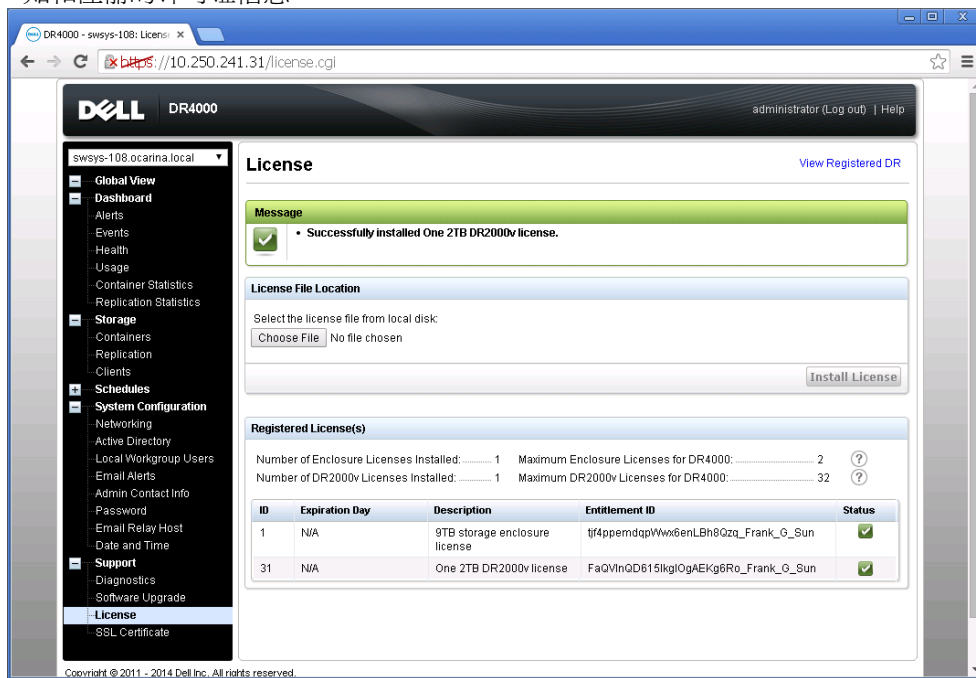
DR4000 - swsys-108: License ×

https://10.250.241.31/license.cgi

DELL DR4000

administrator (Log out) | Help

swsys-108.ocarina.local

Global View
Dashboard
Alerts
Events
Health
Usage
Container Statistics
Replication Statistics
Storage
Containers
Replication
Clients
Schedules
System Configuration
Networking
Active Directory
Local Workgroup Users
Email Alerts
Admin Contact Info
Password
Email Relay Host
Date and Time
Support
Diagnostics
Software Upgrade
License
SSL Certificate

License

View Registered DR

Message

• Successfully installed One 2TB DR2000v license.

License File Location

Select the license file from local disk:

Choose File No file chosen

Install License

Registered License(s)

Number of Enclosure Licenses Installed: 1 Maximum Enclosure Licenses for DR4000: 2

Number of DR2000v Licenses Installed: 1 Maximum DR2000v Licenses for DR4000: 32

| ID | Expiration Day | Description | Entitlement ID | Status |
|---|---|---|---|---|
| 1 | N/A | 9TB storage enclosure license | tjf4ppemdqpWwx6enLBh8Qzq_Frank_G_Sun | |
| 31 | N/A | One 2TB DR2000v license | FaQVlnQD615IkglOgAEKg6Ro_Frank_G_Sun | |

Copyright © 2011 - 2014 Dell Inc. All rights reserved.